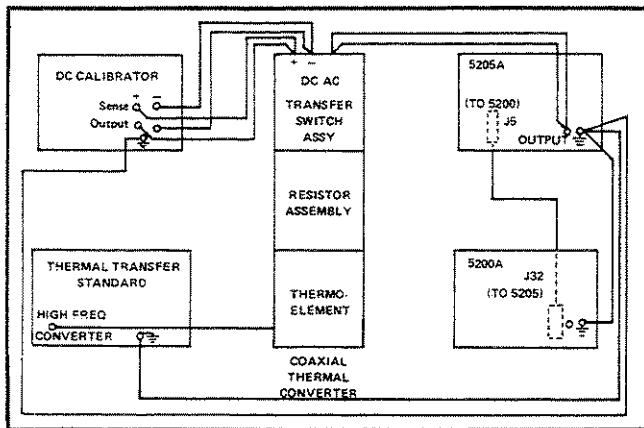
DC CALIBRATOR

Sense + −

Output

+ −

DC AC

TRANSFER SWITCH ASSY

RESISTOR ASSEMBLY

THERMO-ELEMENT

COAXIAL THERMAL CONVERTER

5205A

(TO 5200)

J5

OUTPUT

5200A

J32

(TO 5205)

THERMAL TRANSFER STANDARD

HIGH FREQ

CONVERTER